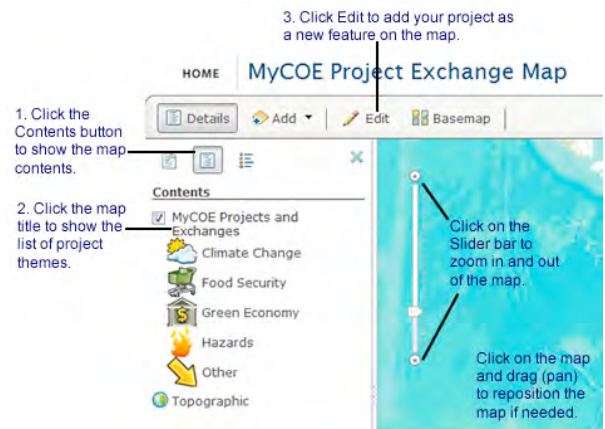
3. Click Edit to add your project as a new feature on the map.

HOME MyCOE Project Exchange Map

Details Add Edit Basemap

1. Click the Contents button to show the map contents.

Contents

2. Click the map title to show the list of project themes.

MyCOE Projects and Exchanges

Climate Change

Food Security

Green Economy

Hazards

Other

Topographic

Click on the Slider bar to zoom in and out of the map.

Click on the map and drag (pan) to reposition the map if needed.